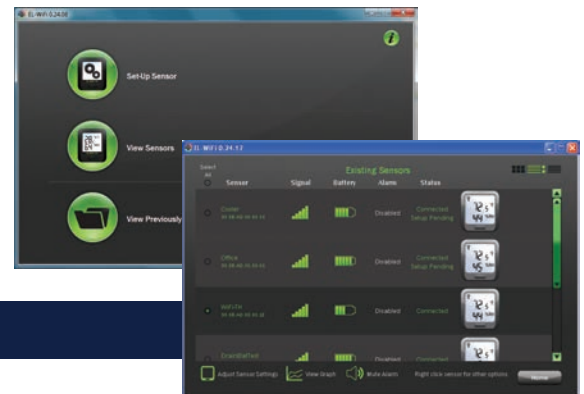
EL-WiFi 0.24.08

Set-Up Sensor

View Sensors

View Previously

EL-WiFi 0.24.13

Select All

Existing Sensors

| Sensor | Signal | Battery | Alarm | Status |
|---|---|---|---|---|
| Cooler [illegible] | | | Disabled | Connected Setup Pending |
| Office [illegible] | | | Disabled | Connected Setup Pending |
| WiFi-Fe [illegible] | | | Disabled | Connected |
| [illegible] | | | Disabled | Connected |

Adjust Sensor Settings

View Graph

Mute Alarm

Right click sensor for other options

Home